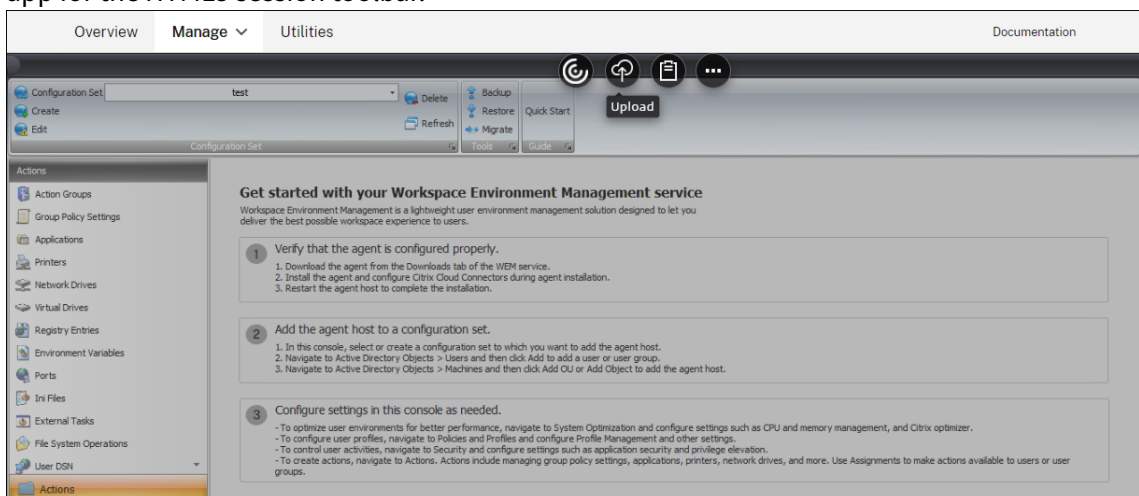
app for the HTML5 session toolbar.

Overview Manage Utilities Documentation

Upload

Configuration Set test Delete Backup
Create Restore Quick Start
Edit Refresh Migrate
Configuration Set Tools Guide

Actions
Action Groups
Group Policy Settings
Applications
Printers
Network Drives
Virtual Drives
Registry Entries
Environment Variables
Ports
Ini Files
External Tasks
File System Operations
User DSN
Actions

Get started with your Workspace Environment Management service

Workspace Environment Management is a lightweight user environment management solution designed to let you deliver the best possible workspace experience to users.

1 Verify that the agent is configured properly.
1. Download the agent from the Downloads tab of the WEM service.
2. Install the agent and configure Citrix Cloud Connectors during agent installation.
3. Restart the agent host to complete the installation.

2 Add the agent host to a configuration set.
1. In this console, select or create a configuration set to which you want to add the agent host.
2. Navigate to Active Directory Objects > Users and then click Add to add a user or user group.
3. Navigate to Active Directory Objects > Machines and then click Add OU or Add Object to add the agent host.

3 Configure settings in this console as needed.
- To optimize user environments for better performance, navigate to System Optimization and configure settings such as CPU and memory management, and Citrix optimizer.
- To configure user profiles, navigate to Policies and Profiles and configure Profile Management and other settings.
- To control user activities, navigate to Security and configure settings such as application security and privilege elevation.
- To create actions, navigate to Actions. Actions include managing group policy settings, applications, printers, network drives, and more. Use Assignments to make actions available to users or user groups.